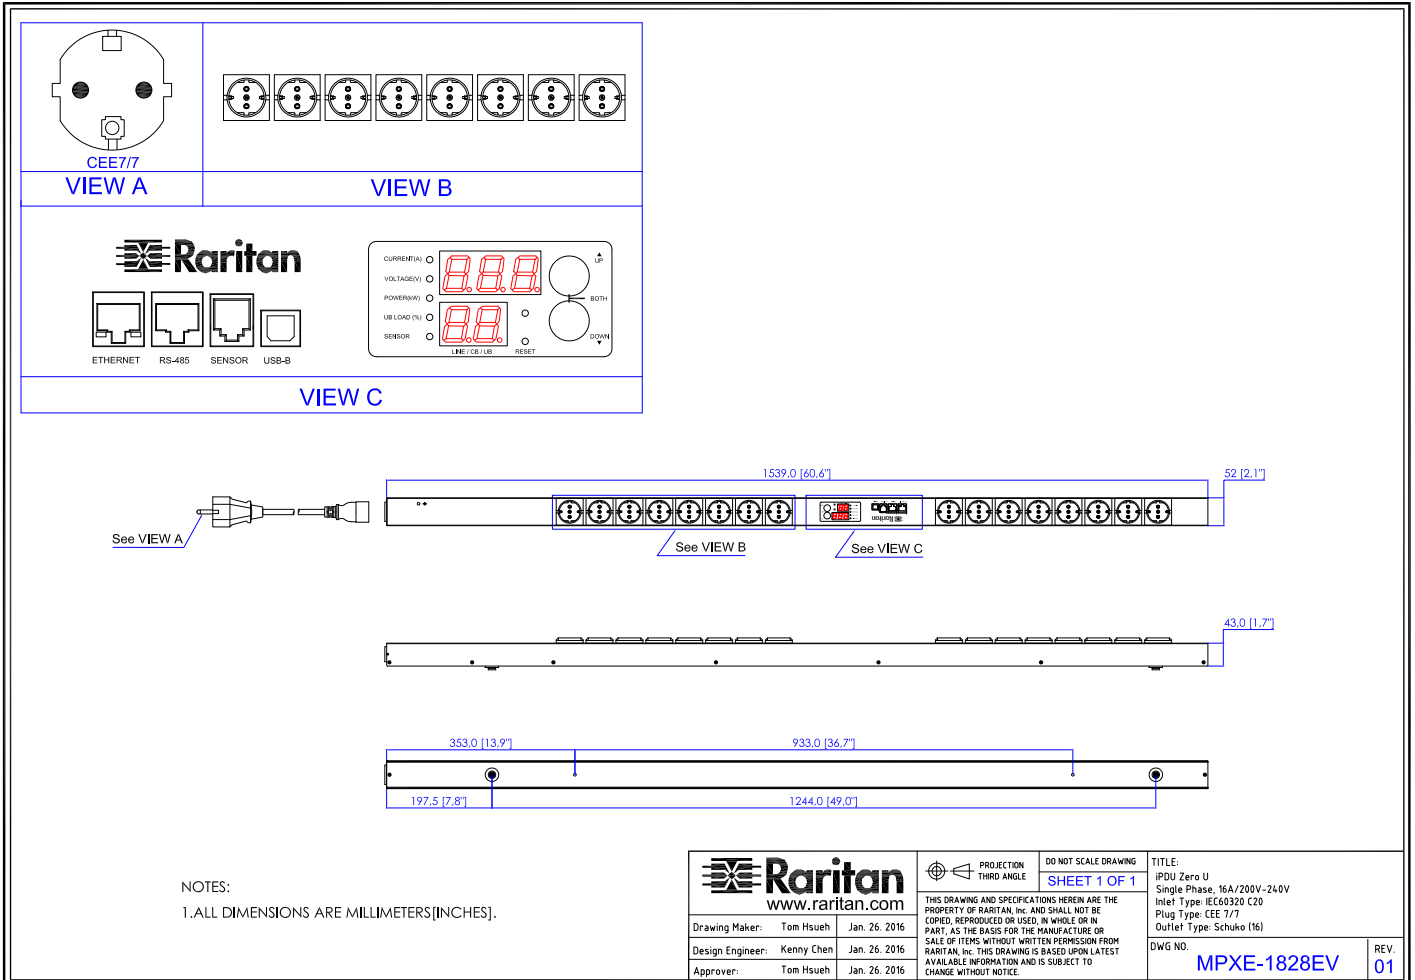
CEE7/7
VIEW A
VIEW B

Raritan

ETHERNET RS-485 SENSOR USB-B

CURRENT(A)
VOLTAGE(V)
POWER(kW)
UB LOAD (%)
SENSOR
LINE / CB / UB
RESET
UP
BOTH
DOWN

VIEW C

1539,0 [60,6"]
52 [2,1"]
See VIEW A
See VIEW B
See VIEW C

43,0 [1,7"]

353,0 [13,9"]
933,0 [36,7"]
197,5 [7,8"]
1244,0 [49,0"]

NOTES:
1.ALL DIMENSIONS ARE MILLIMETERS[INCHES].

Raritan
www.raritan.com

| Drawing Maker: | Tom Hsueh | Jan. 26. 2016 |
|---|---|---|
| Design Engineer: | Kenny Chen | Jan. 26. 2016 |
| Approver: | Tom Hsueh | Jan. 26. 2016 |

PROJECTION
THIRD ANGLE

DO NOT SCALE DRAWING
SHEET 1 OF 1

THIS DRAWING AND SPECIFICATIONS HEREIN ARE THE PROPERTY OF RARITAN, Inc. AND SHALL NOT BE COPIED, REPRODUCED OR USED, IN WHOLE OR IN PART, AS THE BASIS FOR THE MANUFACTURE OR SALE OF ITEMS WITHOUT WRITTEN PERMISSION FROM RARITAN, Inc. THIS DRAWING IS BASED UPON LATEST AVAILABLE INFORMATION AND IS SUBJECT TO CHANGE WITHOUT NOTICE.

TITLE:
iPDU Zero U
Single Phase, 16A/200V-240V
Inlet Type: IEC60320 C20
Plug Type: CEE 7/7
Outlet Type: Schuko (16)

DWG NO.
MPXE-1828EV
REV.
01